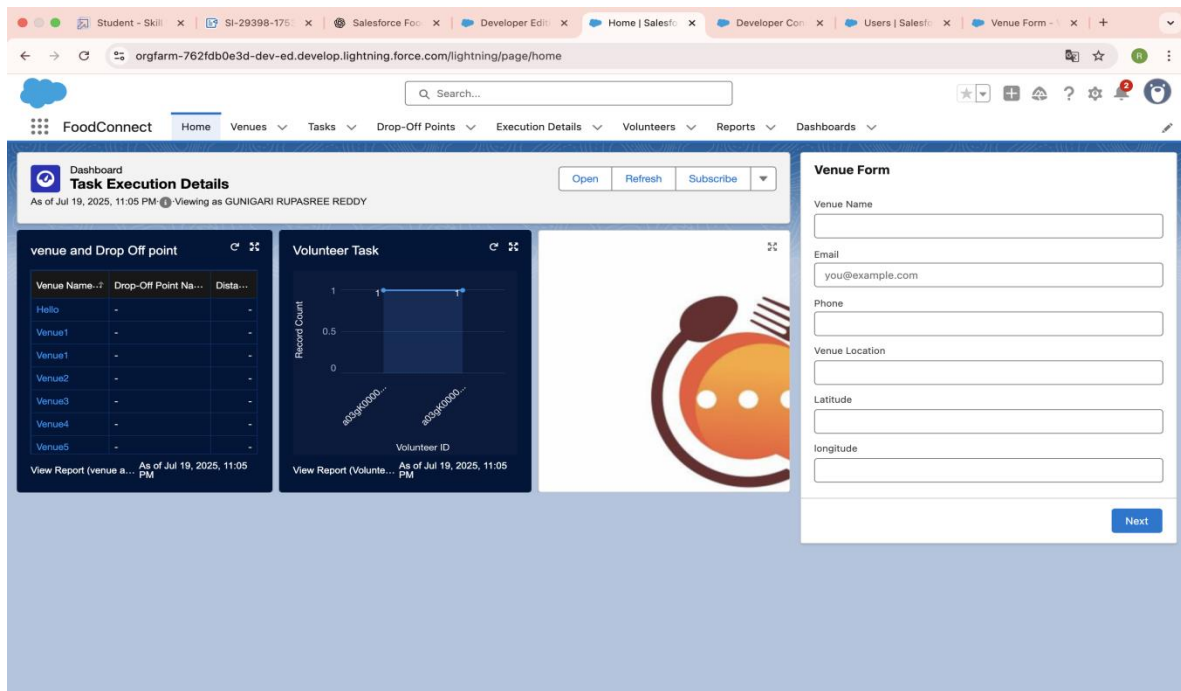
Student - Skill × | SI-29398-175 × | Salesforce Foo × | Developer Edit × | Home | Salesfo × | Developer Con × | Users | Salesfo × | Venue Form - × | +

orgfarm-762fdb0e3d-dev-ed.develop.lightning.force.com/lightning/page/home

Search...

FoodConnect Home Venues Tasks Drop-Off Points Execution Details Volunteers Reports Dashboards

Dashboard
Task Execution Details
As of Jul 19, 2025, 11:05 PM · Viewing as GUNIGARI RUPASREE REDDY

Open Refresh Subscribe

venue and Drop Off point

| Venue Name... | Drop-Off Point Na... | Dista... |
|---|---|---|
| Hello | - | - |
| Venue1 | - | - |
| Venue1 | - | - |
| Venue2 | - | - |
| Venue3 | - | - |
| Venue4 | - | - |
| Venue5 | - | - |

View Report (venue a... As of Jul 19, 2025, 11:05 PM

Volunteer Task

1 1
1
0.5
0
Record Count
a03gK0000...
a03gK0000...
Volunteer ID

View Report (Volunte... As of Jul 19, 2025, 11:05 PM

Venue Form

Venue Name

Email
you@example.com

Phone

Venue Location

Latitude

longitude

Next